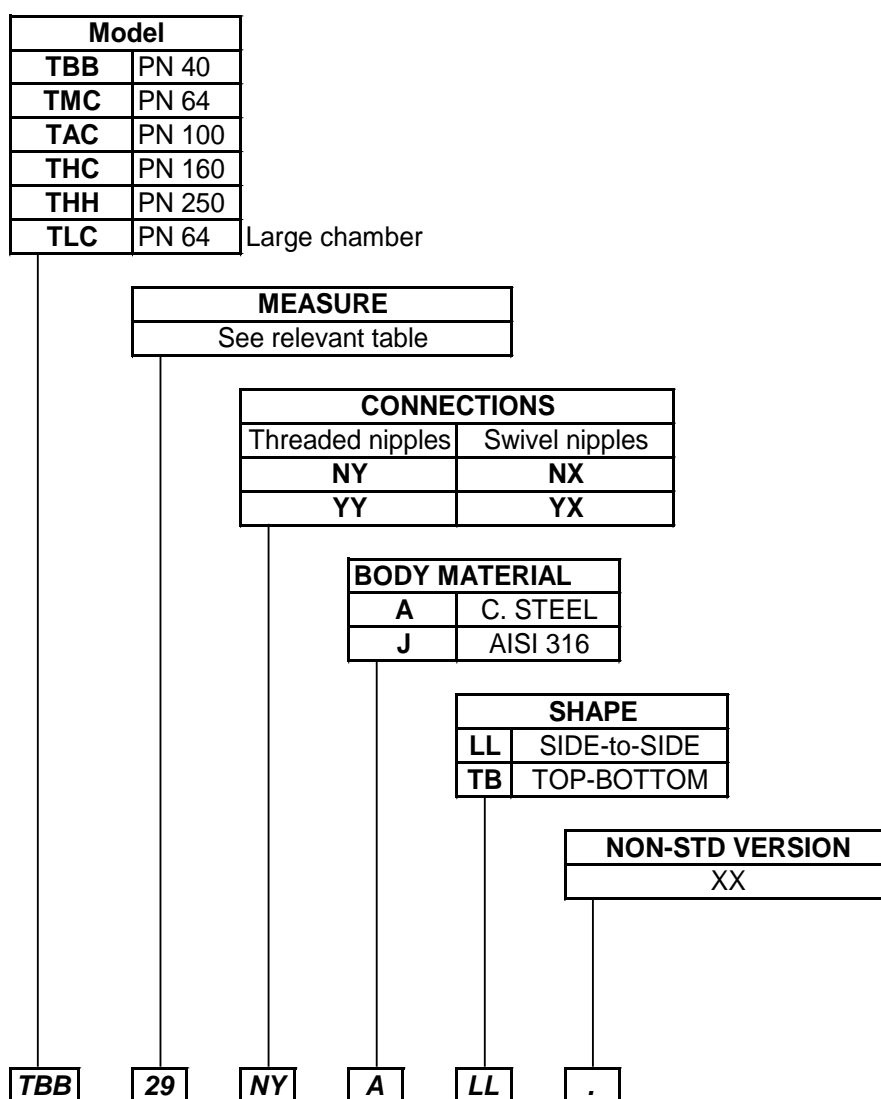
| Model | |
|---|---|
| TBB | PN 40 |
| TMC | PN 64 |
| TAC | PN 100 |
| THC | PN 160 |
| THH | PN 250 |
| TLC | PN 64 |

Large chamber

| MEASURE |
|---|
| See relevant table |

| CONNECTIONS | |
|---|---|
| Threaded nipples | Swivel nipples |
| NY | NX |
| YY | YX |

| BODY MATERIAL | |
|---|---|
| A | C. STEEL |
| J | AISI 316 |

| SHAPE | |
|---|---|
| LL | SIDE-to-SIDE |
| TB | TOP-BOTTOM |

| NON-STD VERSION |
|---|
| XX |

TBB 29 NY A LL .